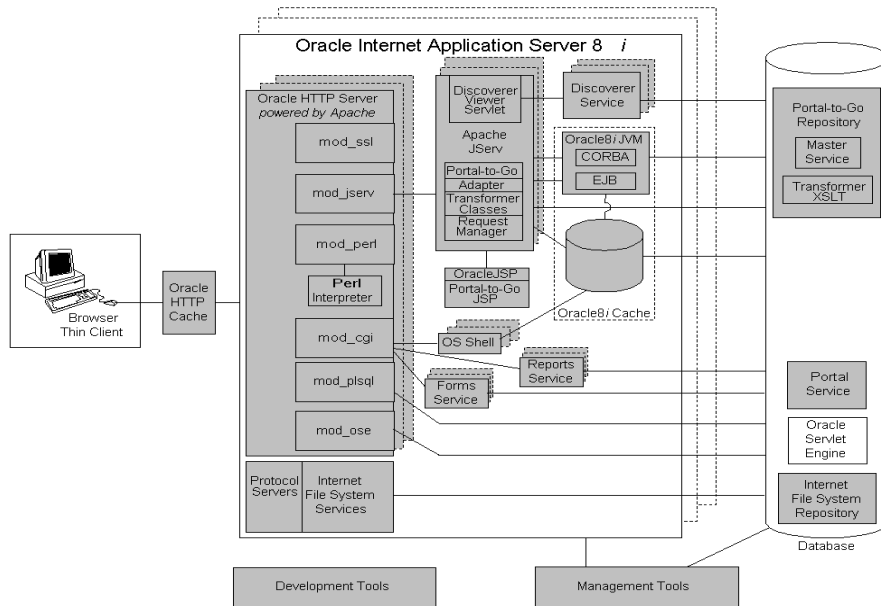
Oracle Internet Application Server 8 *i*

Oracle HTTP Server *powered by Apache*

mod_ssl

mod_jserv

mod_perl

**Perl** Interpreter

mod_cgi

mod_plsql

mod_ose

Discoverer Viewer Servlet

Apache JServ

Portal-to-Go Adapter

Transformer Classes

Request Manager

OracleJSP

Portal-to-Go JSP

Discoverer Service

Oracle8*i* JVM

CORBA

EJB

Oracle8*i* Cache

OS Shell

Reports Service

Forms Service

Protocol Servers

Internet File System Services

Browser Thin Client

Oracle HTTP Cache

Portal-to-Go Repository

Master Service

Transformer XSLT

Portal Service

Oracle Servlet Engine

Internet File System Repository

Database

Development Tools

Management Tools